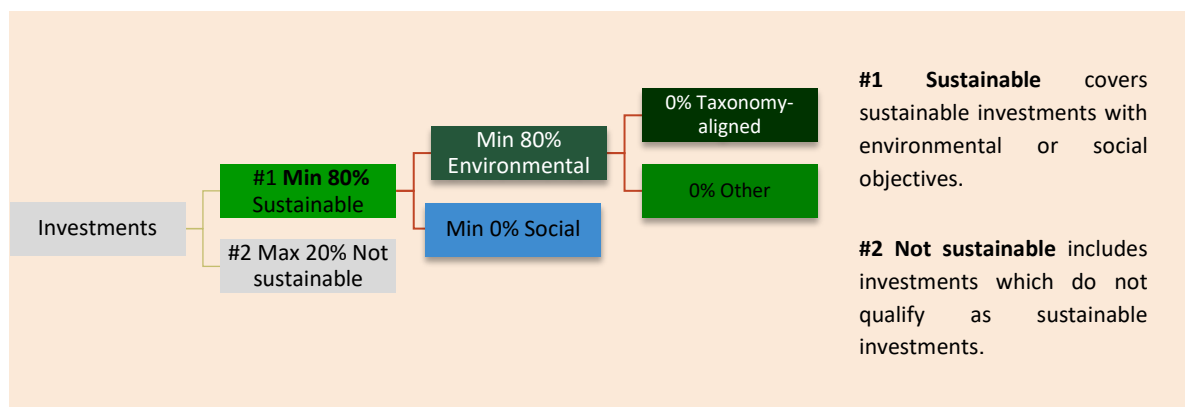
Investments

#1 **Min 80%** Sustainable

#2 Max 20% Not sustainable

Min 80% Environmental

Min 0% Social

0% Taxonomy-aligned

0% Other

**#1 Sustainable** covers sustainable investments with environmental or social objectives.

**#2 Not sustainable** includes investments which do not qualify as sustainable investments.